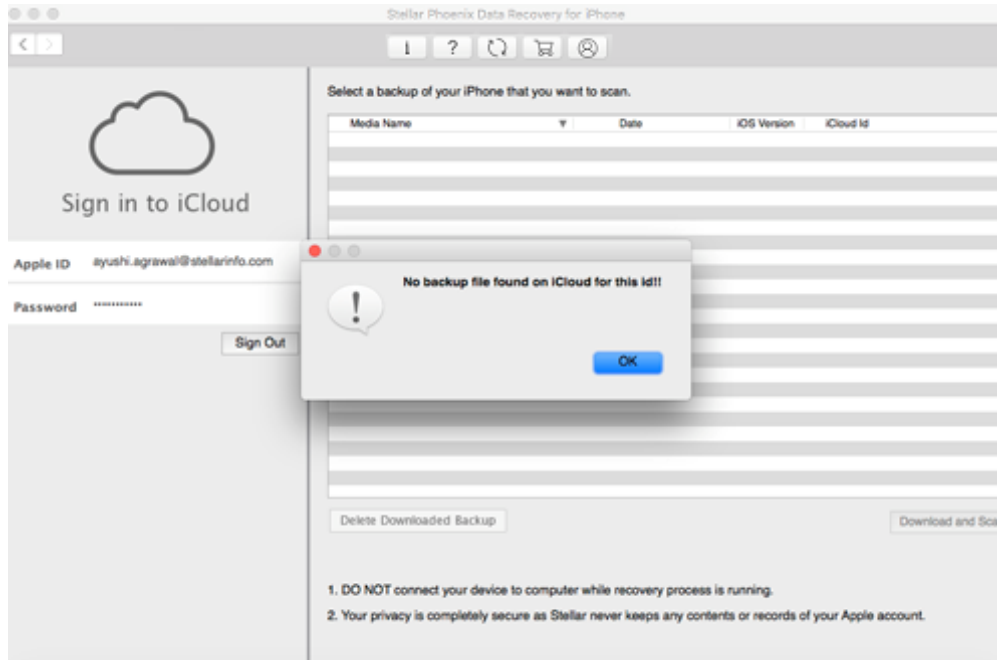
Stellar Phoenix Data Recovery for iPhone

i ?

Sign in to iCloud

Apple ID ayushi.agrawal@stellarinfo.com

Password ••••••••••••

Sign Out

Select a backup of your iPhone that you want to scan.

| Media Name | Date | iOS Version | iCloud Id |
|---|---|---|---|

No backup file found on iCloud for this id!!

OK

Delete Downloaded Backup

Download and Sca

1. DO NOT connect your device to computer while recovery process is running.

2. Your privacy is completely secure as Stellar never keeps any contents or records of your Apple account.